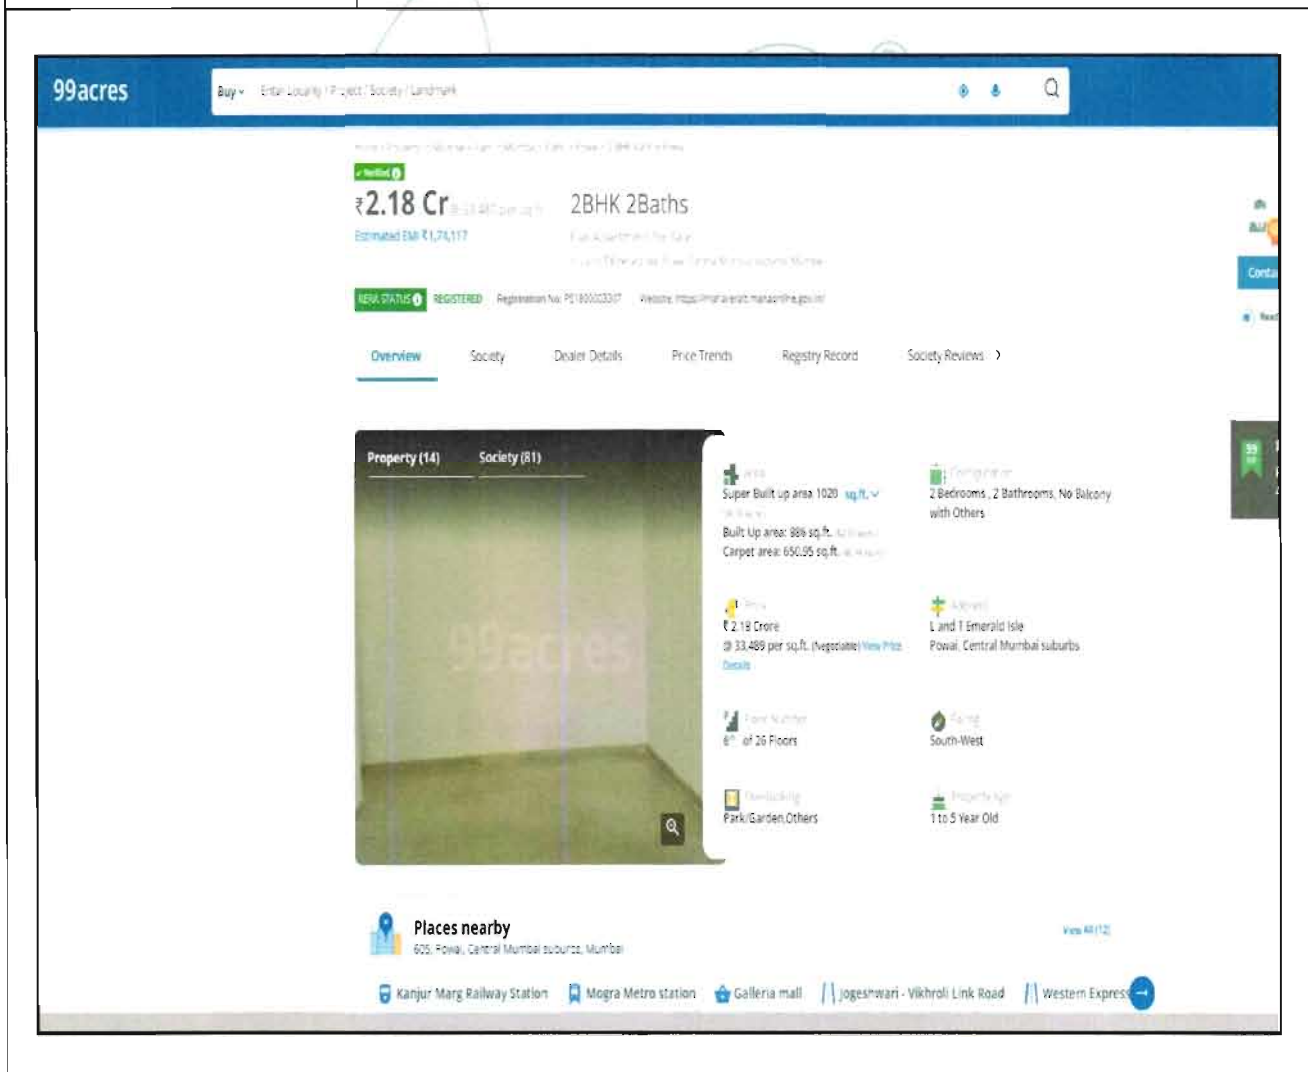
99acres

Buy Enter Locality / Project / Society / Landmark

Verified

₹2.18 Cr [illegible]

2BHK 2Baths

Estimated EMI ₹1,74,117

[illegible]

RERA STATUS REGISTERED Registration No: P51800033317 Website: https://maharera.mahaonline.gov.in/

Overview Society Dealer Details Price Trends Registry Record Society Reviews

Property (14) Society (81)

99acres

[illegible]
Super Built up area 1020 sq.ft.
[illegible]
Built Up area: 986 sq.ft. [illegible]
Carpet area: 650.95 sq.ft. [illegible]

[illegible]
2 Bedrooms, 2 Bathrooms, No Balcony with Others

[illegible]
₹2.18 Crore
@ 33,489 per sq.ft. (Negotiable) View Price Details

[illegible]
L and T Emerald Isle
Powai, Central Mumbai suburbs

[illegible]
6th of 26 Floors

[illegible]
South-West

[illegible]
Park/Garden,Others

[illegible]
1 to 5 Year Old

Places nearby
605, Powai, Central Mumbai suburbs, Mumbai

View All (12)

Kanjur Marg Railway Station Mogra Metro station Galleria mall Jogeshwari - Vikhroli Link Road Western Express

Conta